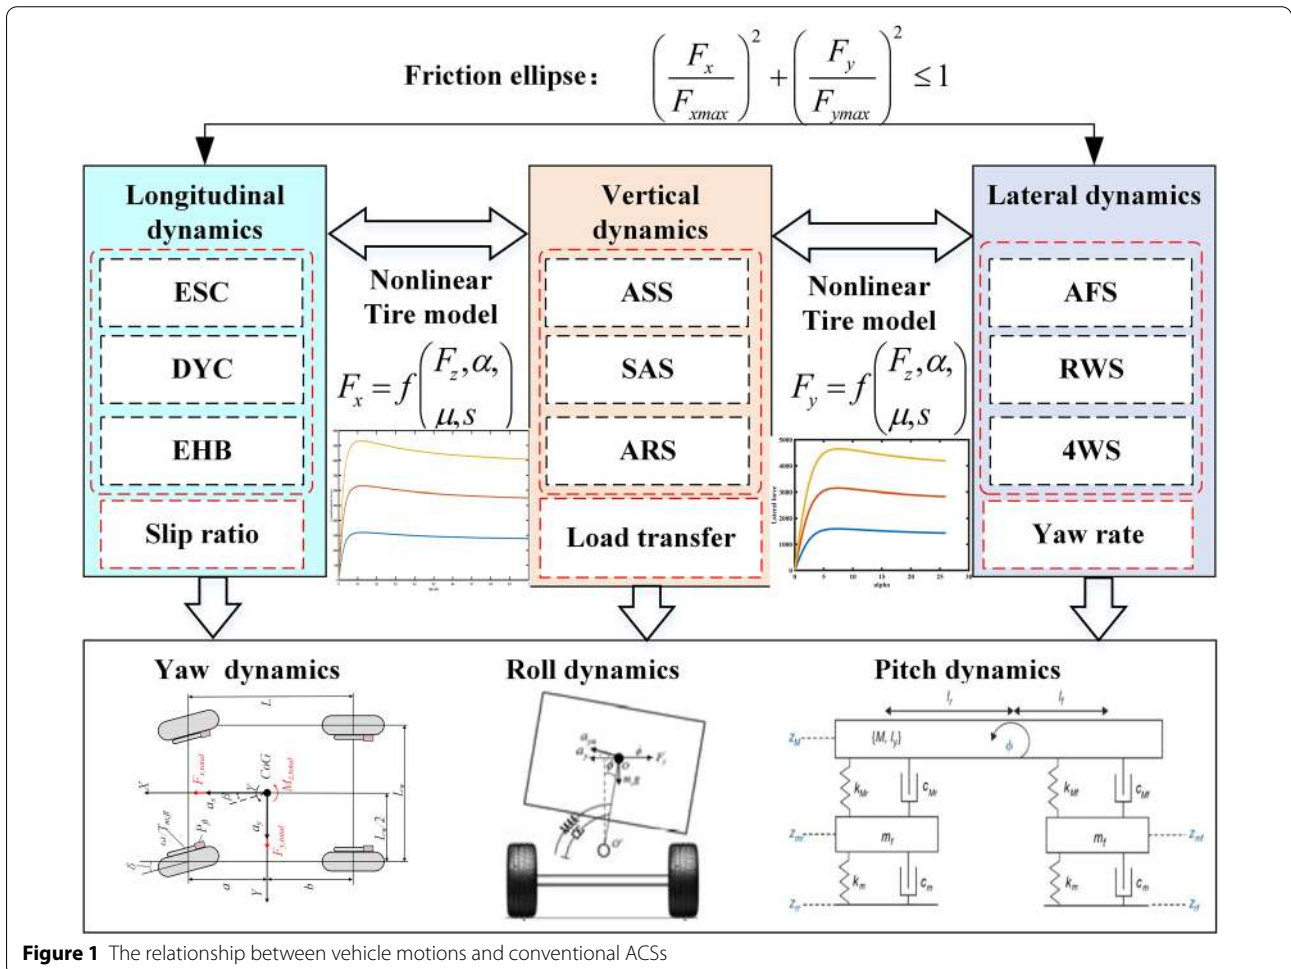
Friction ellipse: $\left(\frac{F_x}{F_{xmax}}\right)^2+\left(\frac{F_y}{F_{ymax}}\right)^2\leq 1$

Longitudinal dynamics

ESC

DYC

EHB

Slip ratio

Nonlinear Tire model

$F_x=f\begin{pmatrix}F_z,\alpha,\\ \mu,s\end{pmatrix}$

Vertical dynamics

ASS

SAS

ARS

Load transfer

Nonlinear Tire model

$F_y=f\begin{pmatrix}F_z,\alpha,\\ \mu,s\end{pmatrix}$

Lateral dynamics

AFS

RWS

4WS

Yaw rate

Yaw dynamics

L

X

$F_{x,total}$

CoG

$M_{z,total}$

$a_x$

$a_y$

$F_{y,total}$

$P_{ij}$

$\omega, T_{w,ij}$

$\delta$

$L_w$

$L_w/2$

a

b

Y

Roll dynamics

$a_{ym}$

$a_y$

$F_y$

$m_s g$

O'

Pitch dynamics

$l_r$

$l_f$

$Z_M$

$\{M, I_y\}$

$\phi$

$k_{Mr}$

$c_{Mr}$

$k_{Mf}$

$c_{Mf}$

$Z_{mr}$

$m_r$

$m_f$

$Z_{mf}$

$k_{rr}$

$c_{rr}$

$k_{rf}$

$c_{rf}$

$Z_{rr}$

$Z_{rf}$

Figure 1 The relationship between vehicle motions and conventional ACSs